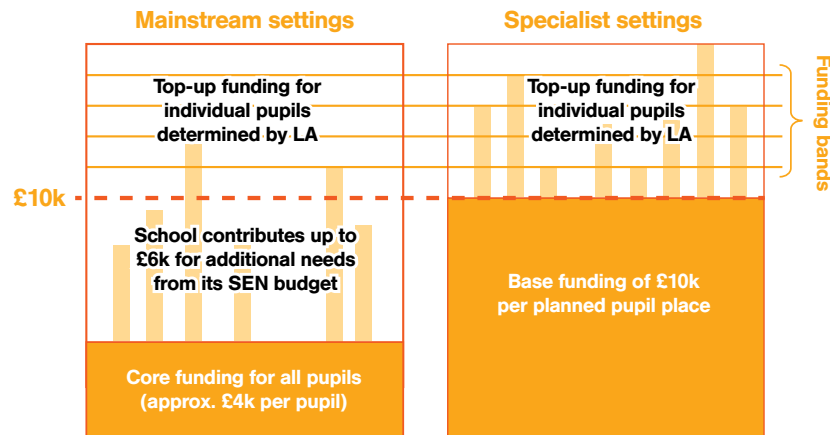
Mainstream settings

Specialist settings

Top-up funding for individual pupils determined by LA

Top-up funding for individual pupils determined by LA

Funding bands

£10k

School contributes up to £6k for additional needs from its SEN budget

Base funding of £10k per planned pupil place

Core funding for all pupils (approx. £4k per pupil)